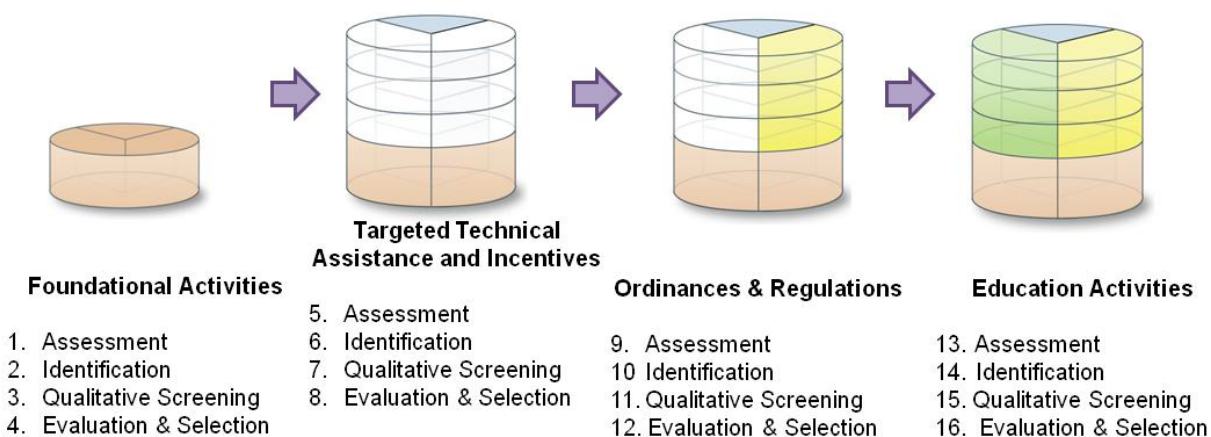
Foundational Activities

1. Assessment
2. Identification
3. Qualitative Screening
4. Evaluation & Selection

Targeted Technical Assistance and Incentives

5. Assessment
6. Identification
7. Qualitative Screening
8. Evaluation & Selection

Ordinances & Regulations

9. Assessment
10 Identification
11. Qualitative Screening
12. Evaluation & Selection

Education Activities

13. Assessment
14. Identification
15. Qualitative Screening
16. Evaluation & Selection